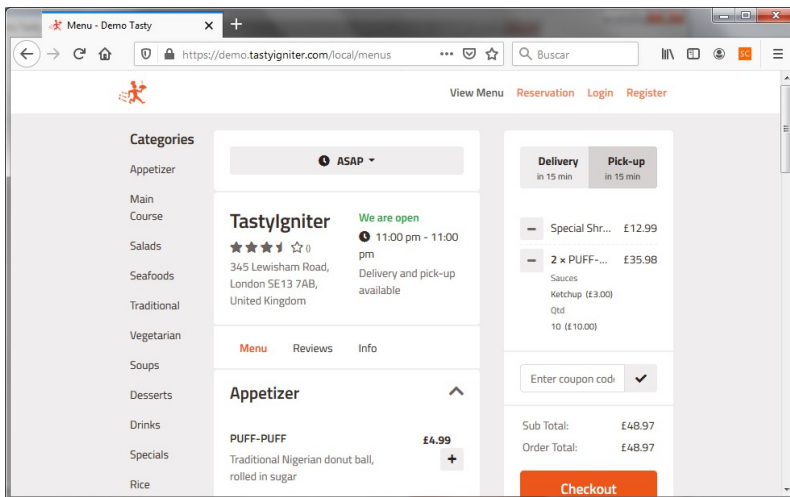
Menu - Demo Tasty
https://demo.tastyigniter.com/local/menus
Buscar
SC

View Menu Reservation Login Register

Categories
Appetizer
Main Course
Salads
Seafoods
Traditional
Vegetarian
Soups
Desserts
Drinks
Specials
Rice

ASAP

TastyIgniter
★★★½☆ 0
345 Lewisham Road, London SE13 7AB, United Kingdom

We are open
11:00 pm - 11:00 pm
Delivery and pick-up available

Menu Reviews Info

Appetizer

PUFF-PUFF
£4.99
Traditional Nigerian donut ball, rolled in sugar

Delivery
in 15 min
Pick-up
in 15 min

Special Shr... £12.99
2 × PUFF-... £35.98
Sauces
Ketchup (£3.00)
Qtd
10 (£10.00)

Enter coupon code

Sub Total: £48.97
Order Total: £48.97

Checkout